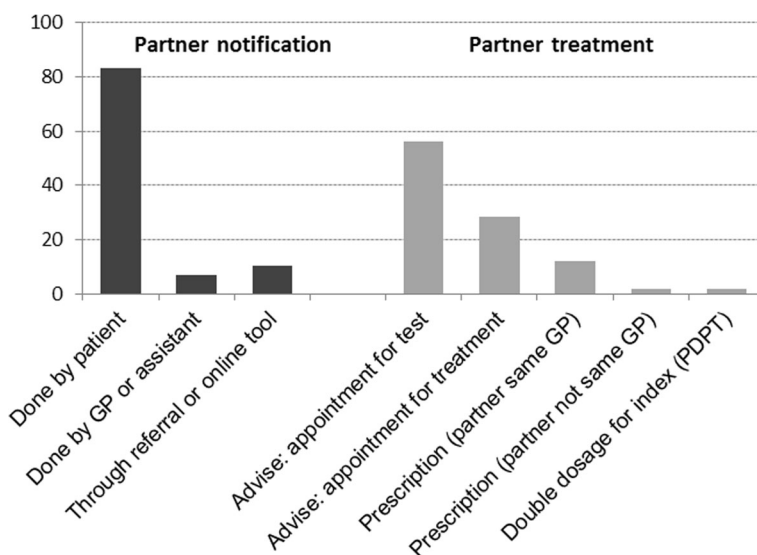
100
80
60
40
20
0

Partner notification
Partner treatment

Done by patient
Done by GP or assistant
Through referral or online tool
Advise: appointment for test
Advise: appointment for treatment
Prescription (partner same GP)
Prescription (partner not same GP)
Double dosage for index (PDPT)